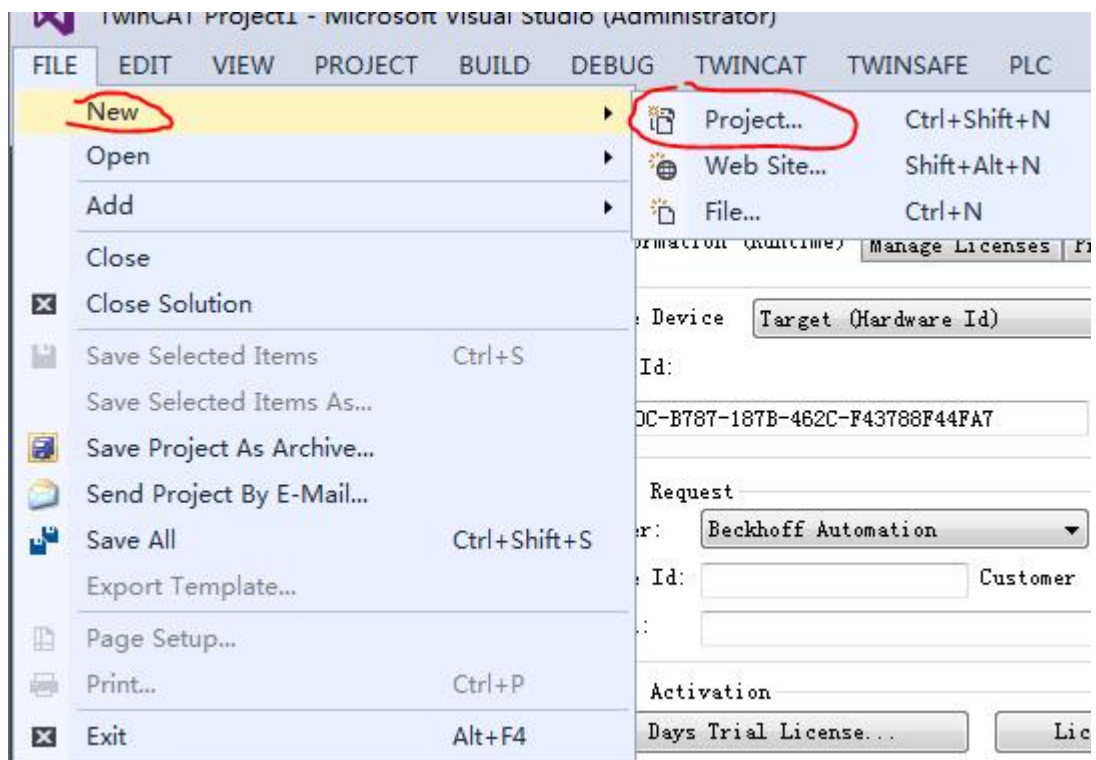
TwinCAT Project1 - Microsoft Visual Studio (Administrator)

FILE EDIT VIEW PROJECT BUILD DEBUG TWINCAT TWINSAFE PLC

New
Open
Add
Close
Close Solution
Save Selected Items Ctrl+S
Save Selected Items As...
Save Project As Archive...
Send Project By E-Mail...
Save All Ctrl+Shift+S
Export Template...
Page Setup...
Print... Ctrl+P
Exit Alt+F4

Project... Ctrl+Shift+N
Web Site... Shift+Alt+N
File... Ctrl+N

ormation (Runtime) Manage Licenses

Device Target (Hardware Id)
Id:
DC-B787-187B-462C-F43788F44FA7
Request
r: Beckhoff Automation
Id: Customer
Activation
Days Trial License... Lic